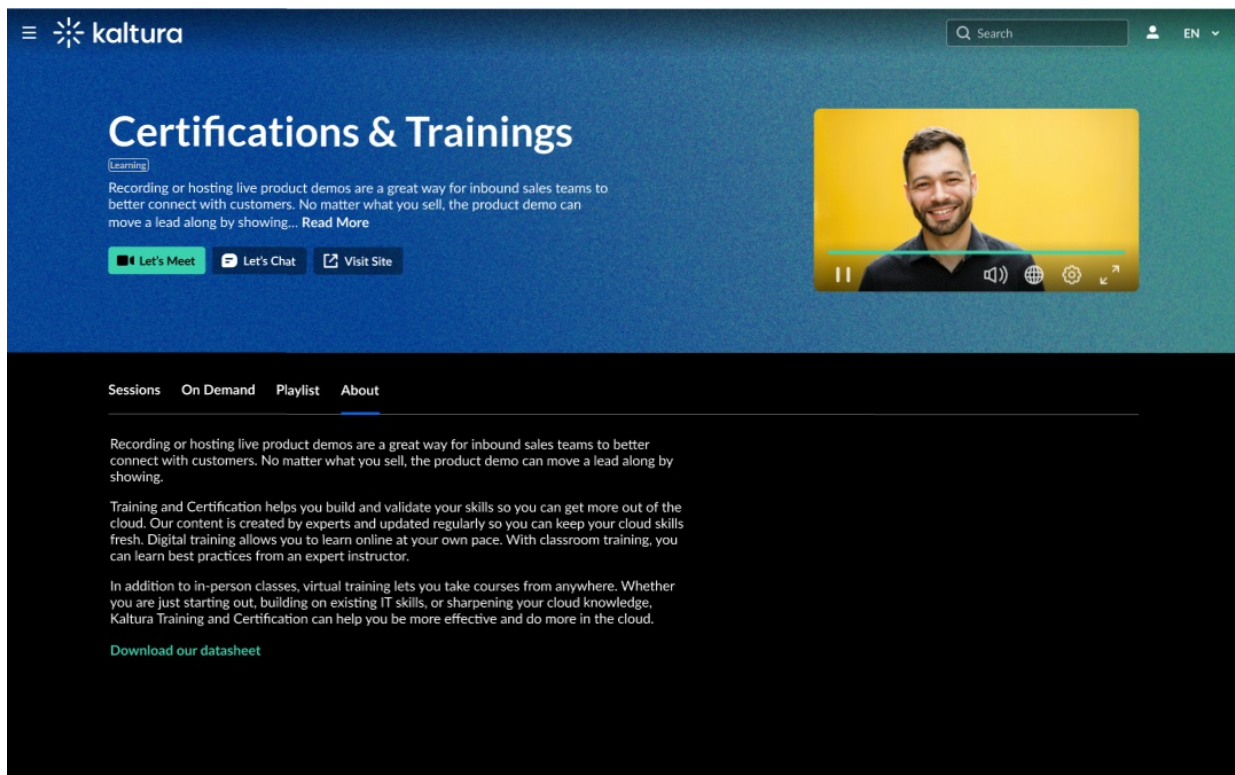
kaltura

Search

EN

Certifications & Trainings

Learning

Recording or hosting live product demos are a great way for inbound sales teams to better connect with customers. No matter what you sell, the product demo can move a lead along by showing... Read More

Let's Meet

Let's Chat

Visit Site

Sessions

On Demand

Playlist

About

Recording or hosting live product demos are a great way for inbound sales teams to better connect with customers. No matter what you sell, the product demo can move a lead along by showing.

Training and Certification helps you build and validate your skills so you can get more out of the cloud. Our content is created by experts and updated regularly so you can keep your cloud skills fresh. Digital training allows you to learn online at your own pace. With classroom training, you can learn best practices from an expert instructor.

In addition to in-person classes, virtual training lets you take courses from anywhere. Whether you are just starting out, building on existing IT skills, or sharpening your cloud knowledge, Kaltura Training and Certification can help you be more effective and do more in the cloud.

Download our datasheet